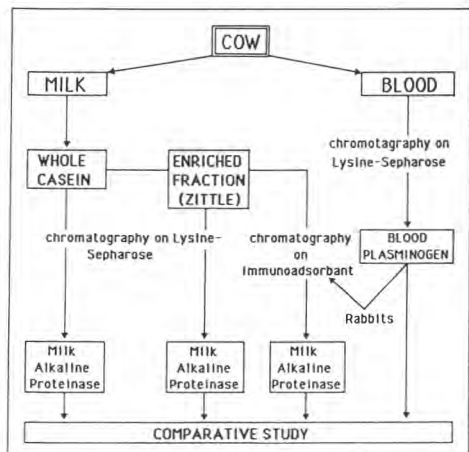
COW

MILK

BLOOD

chromotagraphy on Lysine-Sepharose

WHOLE CASEIN

ENRICHED FRACTION (ZITTLE)

chromatography on Lysine-Sepharose

chromatography on Immunoadsorbant

BLOOD PLASMINOGEN

Rabbits

Milk Alkaline Proteinase

Milk Alkaline Proteinase

Milk Alkaline Proteinase

COMPARATIVE STUDY